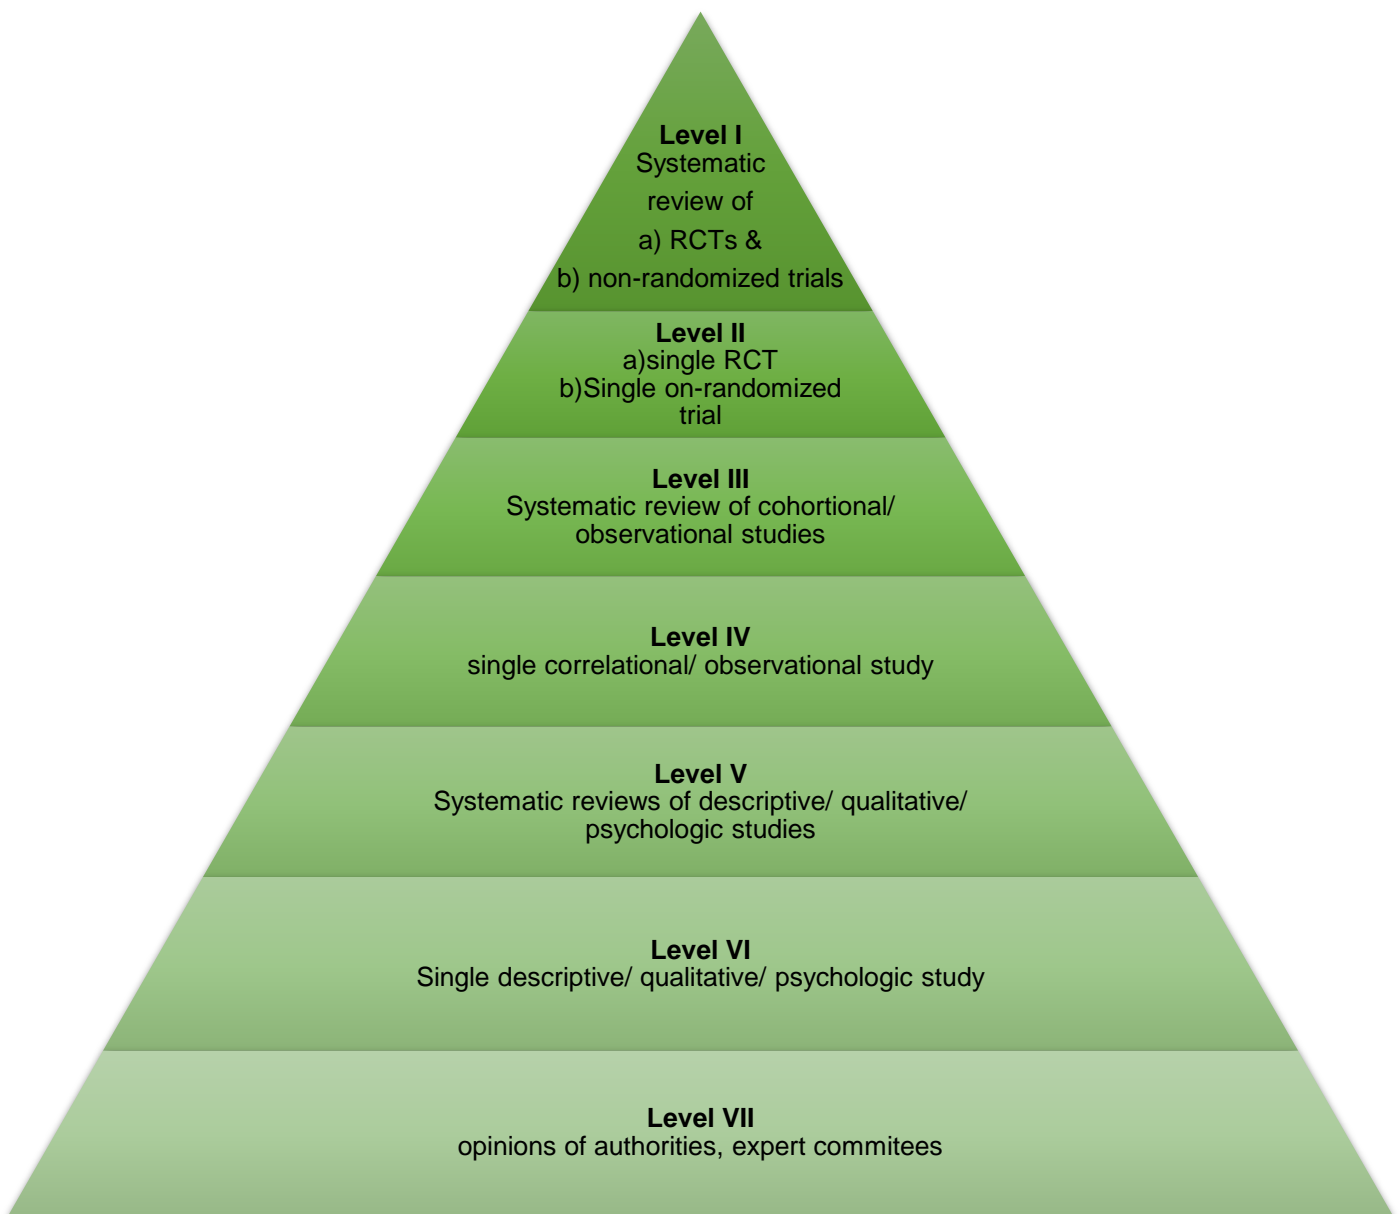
Level I
Systematic review of
a) RCTs &
b) non-randomized trials

Level II
a)single RCT
b)Single on-randomized trial

Level III
Systematic review of cohortional/ observational studies

Level IV
single correlational/ observational study

Level V
Systematic reviews of descriptive/ qualitative/ psychologic studies

Level VI
Single descriptive/ qualitative/ psychologic study

Level VII
opinions of authorities, expert commitees